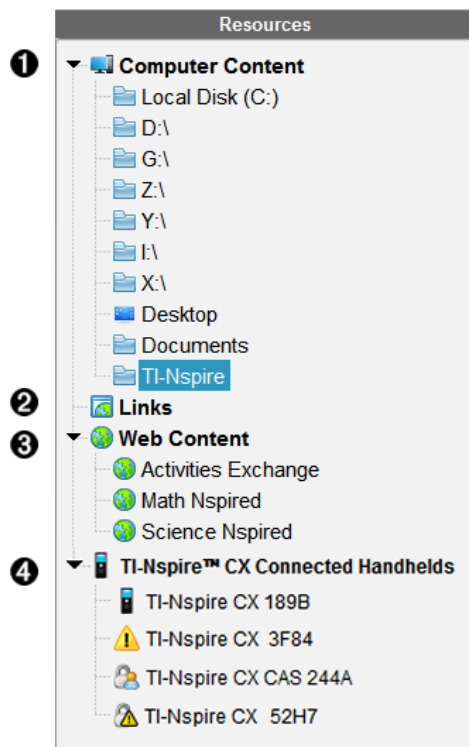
Resources

❶ Computer Content
Local Disk (C:)
D:\
G:\
Z:\
Y:\
I:\
X:\
Desktop
Documents
TI-Nspire

❷ Links

❸ Web Content
Activities Exchange
Math Nspired
Science Nspired

❹ TI-Nspire™ CX Connected Handhelds
TI-Nspire CX 189B
TI-Nspire CX 3F84
TI-Nspire CX CAS 244A
TI-Nspire CX 52H7